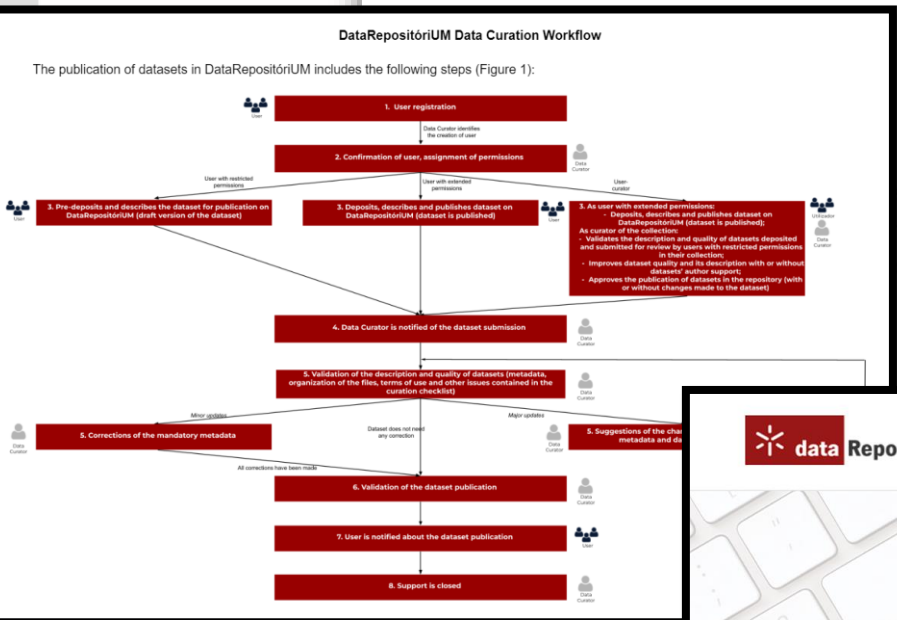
DataRepositóriUM Data Curation Workflow

The publication of datasets in DataRepositóriUM includes the following steps (Figure 1):

User

1. User registration

Data Curator identifies the creation of user

2. Confirmation of user, assignment of permissions

Data Curator

User with restricted permissions

User with extended permissions

User-curator

User

3. Pre-deposits and describes the dataset for publication on DataRepositóriUM (draft version of the dataset)

3. Deposits, describes and publishes dataset on DataRepositóriUM (dataset is published)

User

3. As user with extended permissions:
- Deposits, describes and publishes dataset on DataRepositóriUM (dataset is published);
As curator of the collection:
- Validates the description and quality of datasets deposited and submitted for review by users with restricted permissions in their collection;
- Improves dataset quality and its description with or without datasets' author support;
- Approves the publication of datasets in the repository (with or without changes made to the dataset)

Utilizador

Data Curator

4. Data Curator is notified of the dataset submission

Data Curator

5. Validation of the description and quality of datasets (metadata, organization of the files, terms of use and other issues contained in the curation checklist)

Data Curator

Minor updates

Major updates

Data Curator

5. Corrections of the mandatory metadata

Dataset does not need any correction

Data Curator

5. Suggestions of the cha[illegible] metadata and da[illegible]

All corrections have been made

6. Validation of the dataset publication

Data Curator

7. User is notified about the dataset publication

User

8. Support is closed

Data Curator

data Repo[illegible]